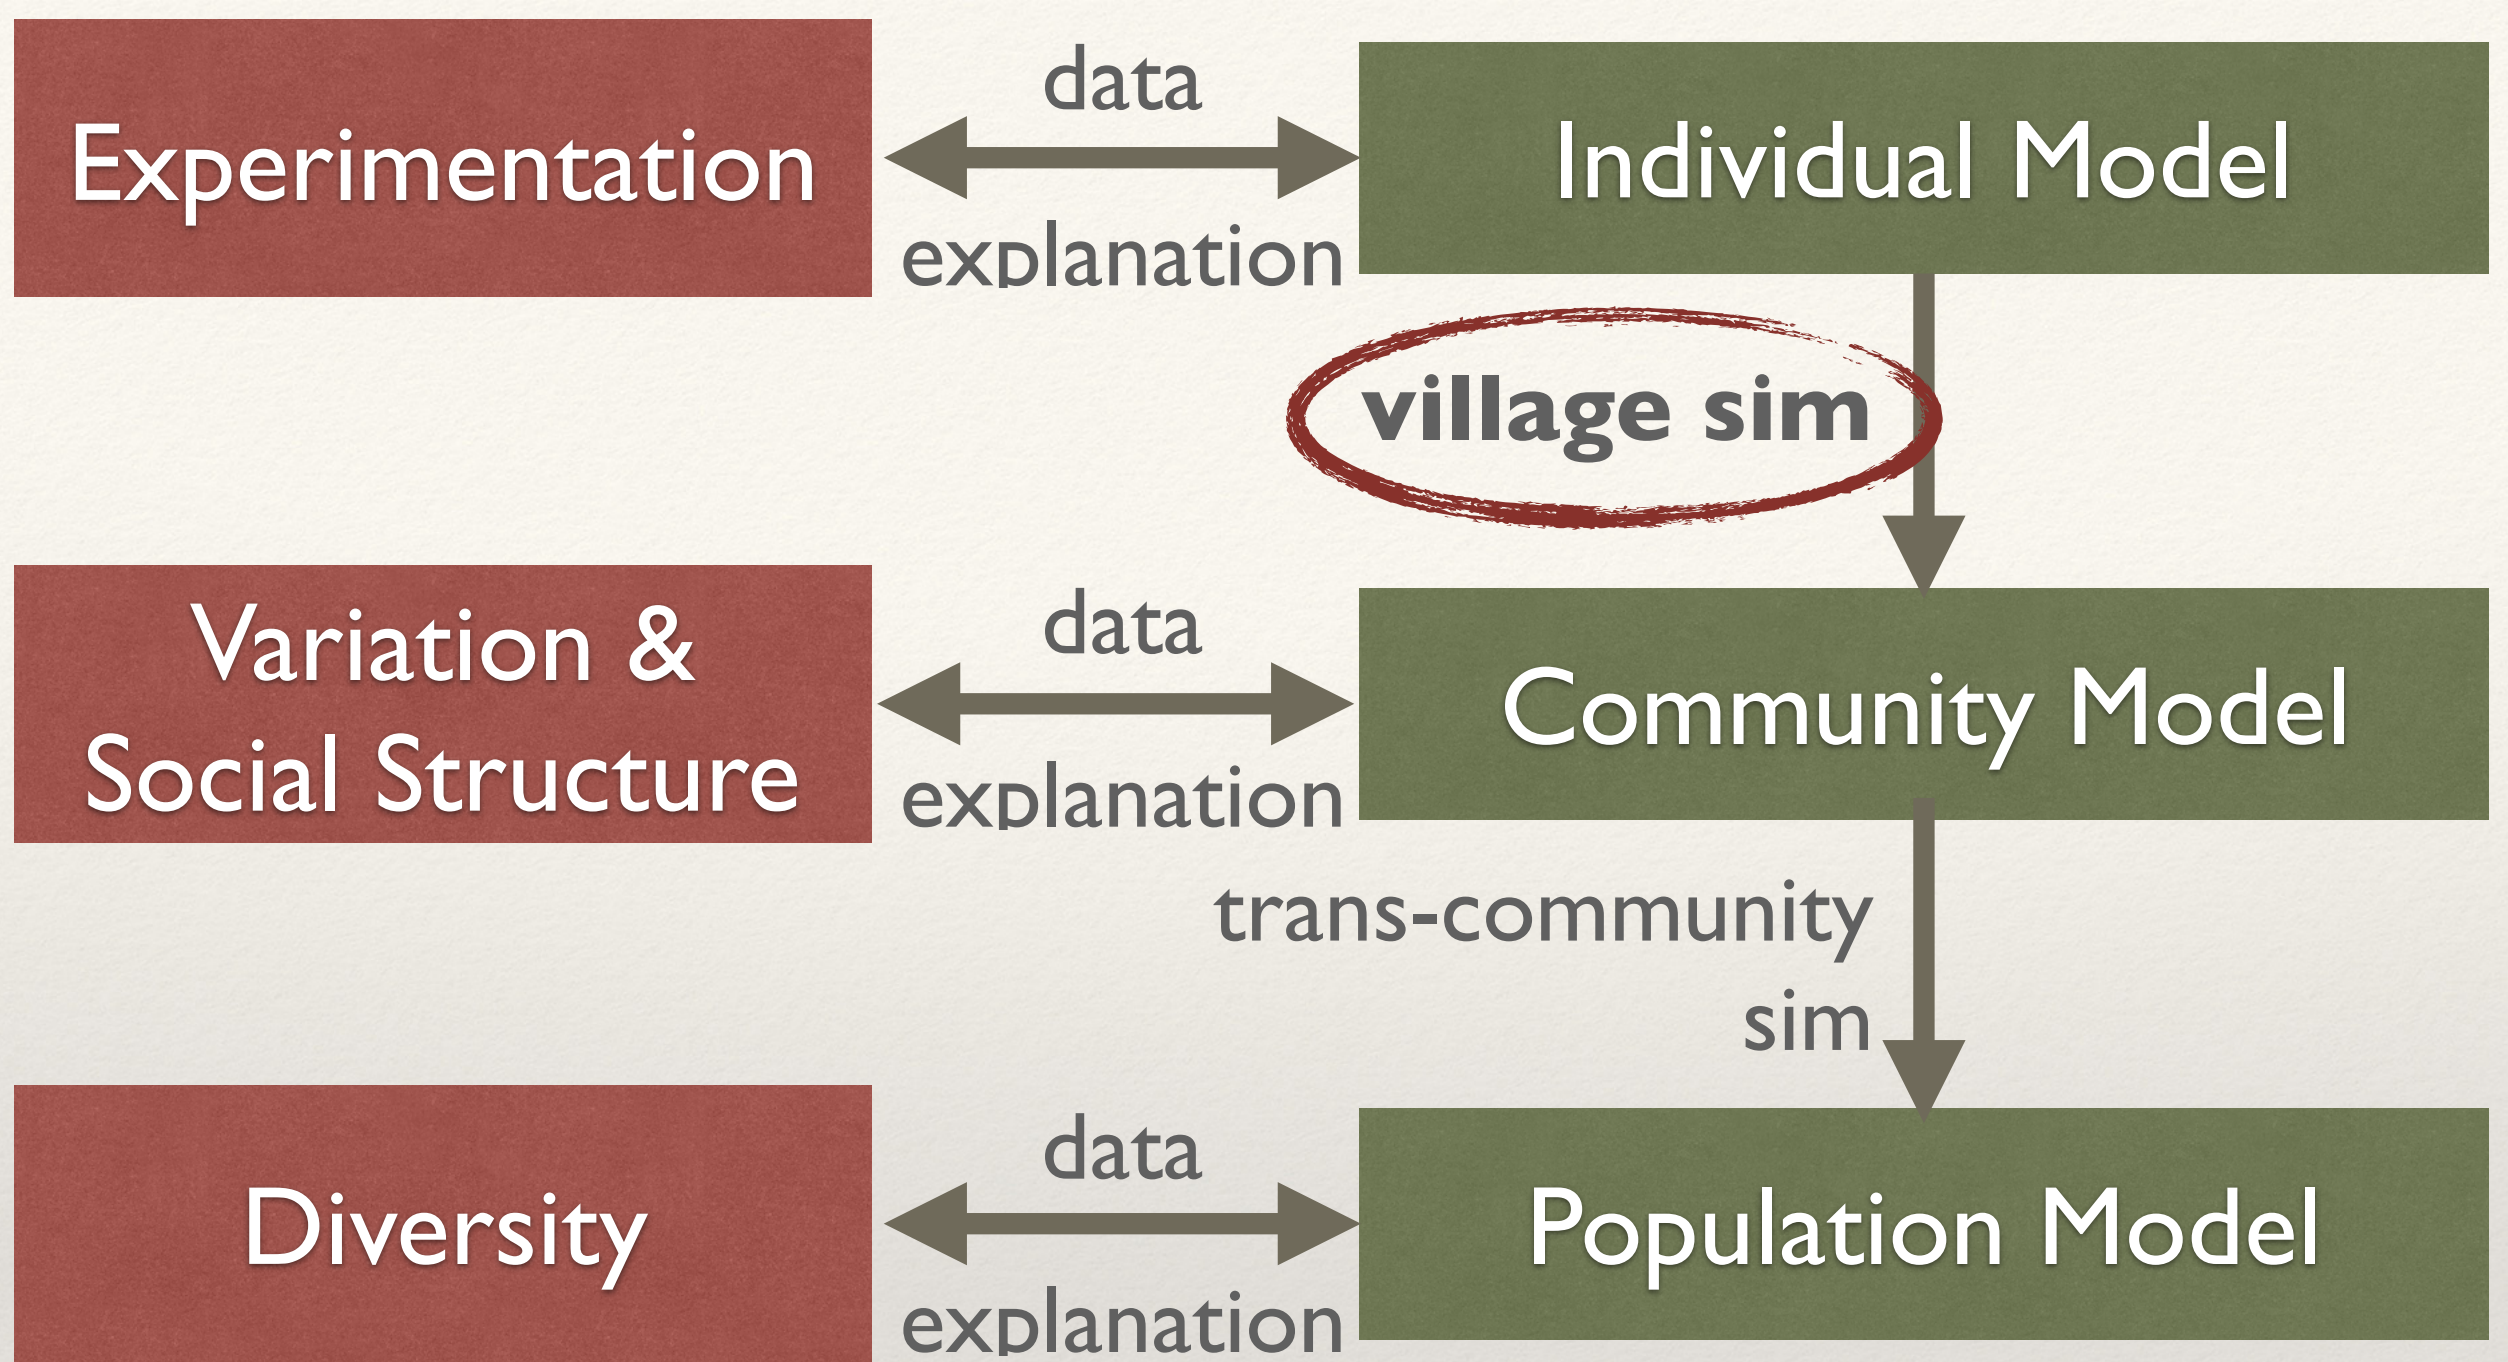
Experimentation

data

explanation

Individual Model

village sim

Variation & Social Structure

data

explanation

Community Model

trans-community sim

Diversity

data

explanation

Population Model